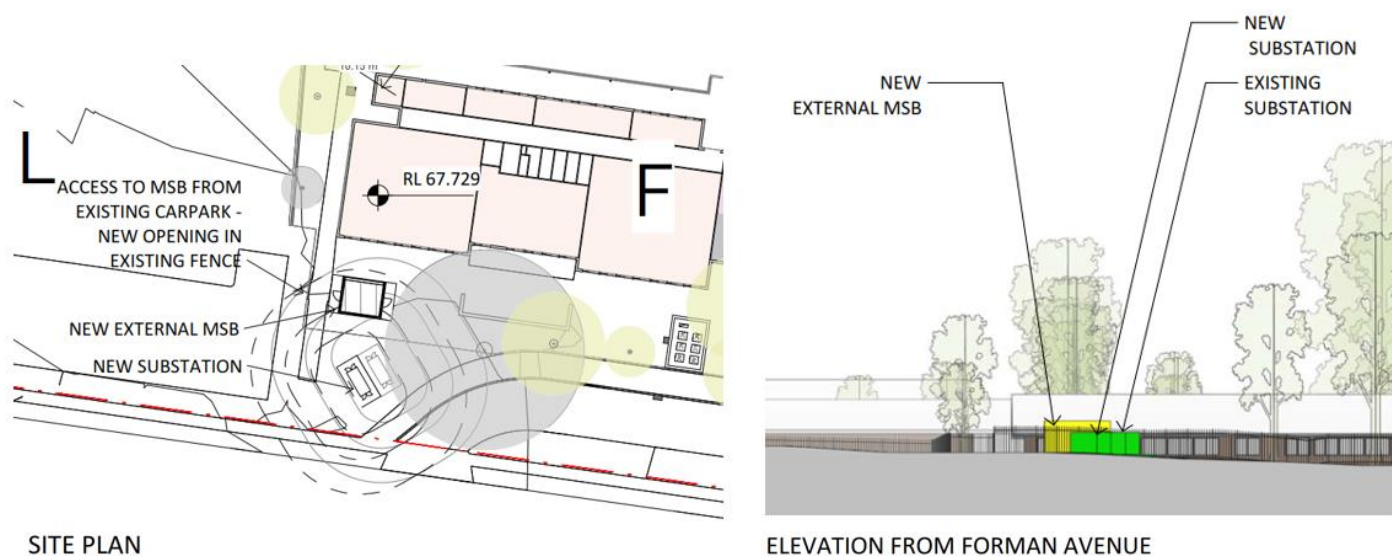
10.15 m

L

ACCESS TO MSB FROM EXISTING CARPARK - NEW OPENING IN EXISTING FENCE

RL 67.729

F

NEW EXTERNAL MSB

NEW SUBSTATION

SITE PLAN

NEW EXTERNAL MSB

NEW SUBSTATION

EXISTING SUBSTATION

ELEVATION FROM FORMAN AVENUE